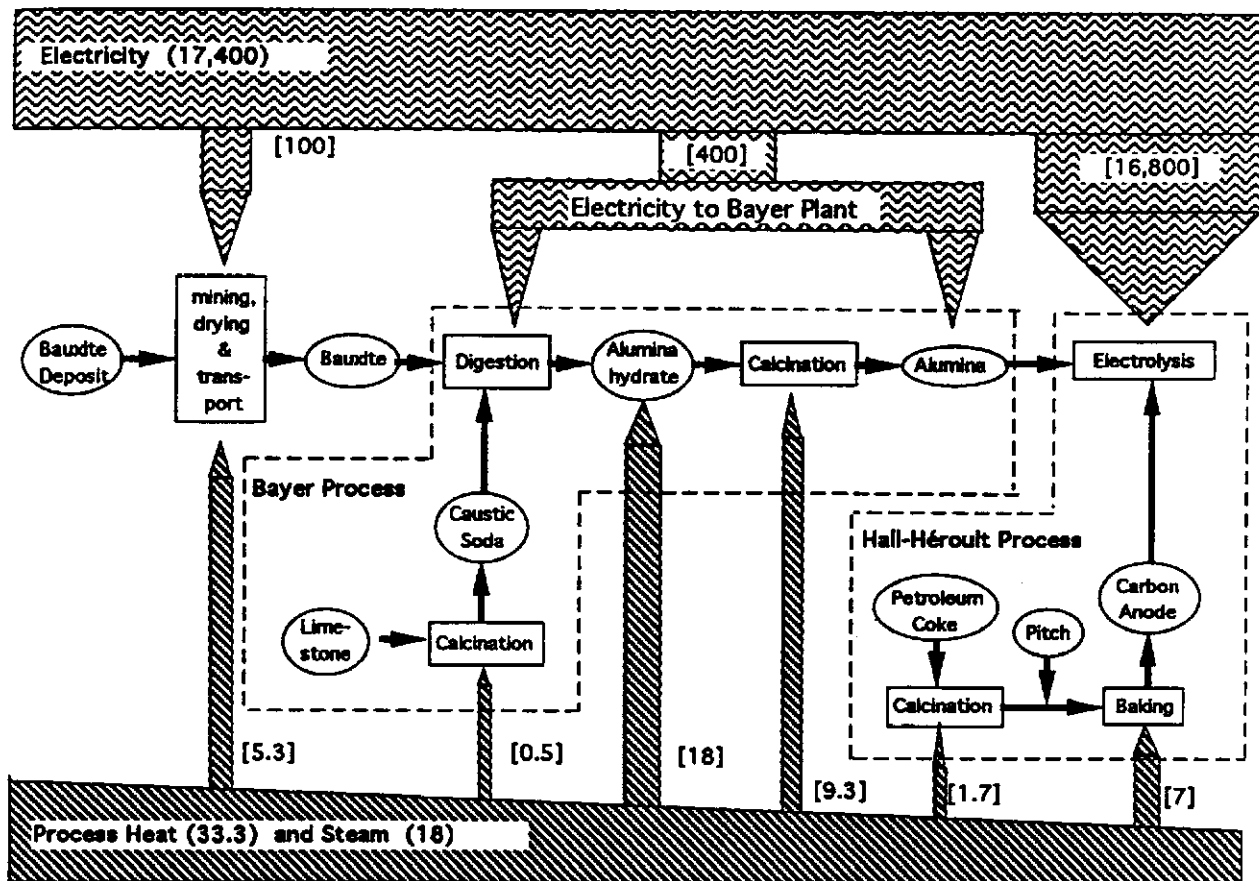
Electricity (17,400)

[100]

[400]

[16,800]

Electricity to Bayer Plant

Bauxite Deposit

mining, drying & transport

Bauxite

Digestion

Alumina hydrate

Calcination

Alumina

Electrolysis

Bayer Process

Caustic Soda

Limestone

Calcination

Hall-Héroult Process

Petroleum Coke

Pitch

Carbon Anode

Calcination

Baking

[5.3]

[0.5]

[18]

[9.3]

[1.7]

[7]

Process Heat (33.3) and Steam (18)